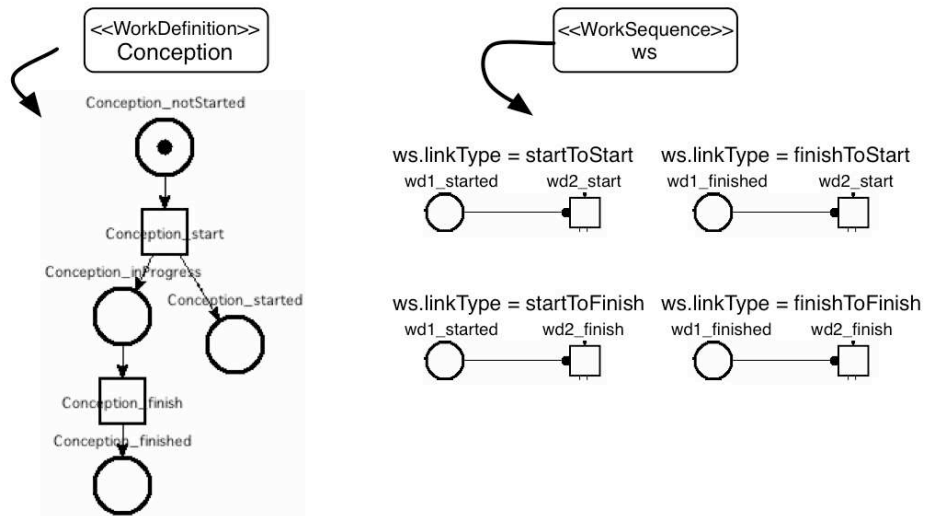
<<WorkDefinition>>
Conception

Conception_notStarted

Conception_start

Conception_inProgress

Conception_started

Conception_finish

Conception_finished

<<WorkSequence>>
ws

ws.linkType = startToStart
wd1_started
wd2_start

ws.linkType = finishToStart
wd1_finished
wd2_start

ws.linkType = startToFinish
wd1_started
wd2_finish

ws.linkType = finishToFinish
wd1_finished
wd2_finish